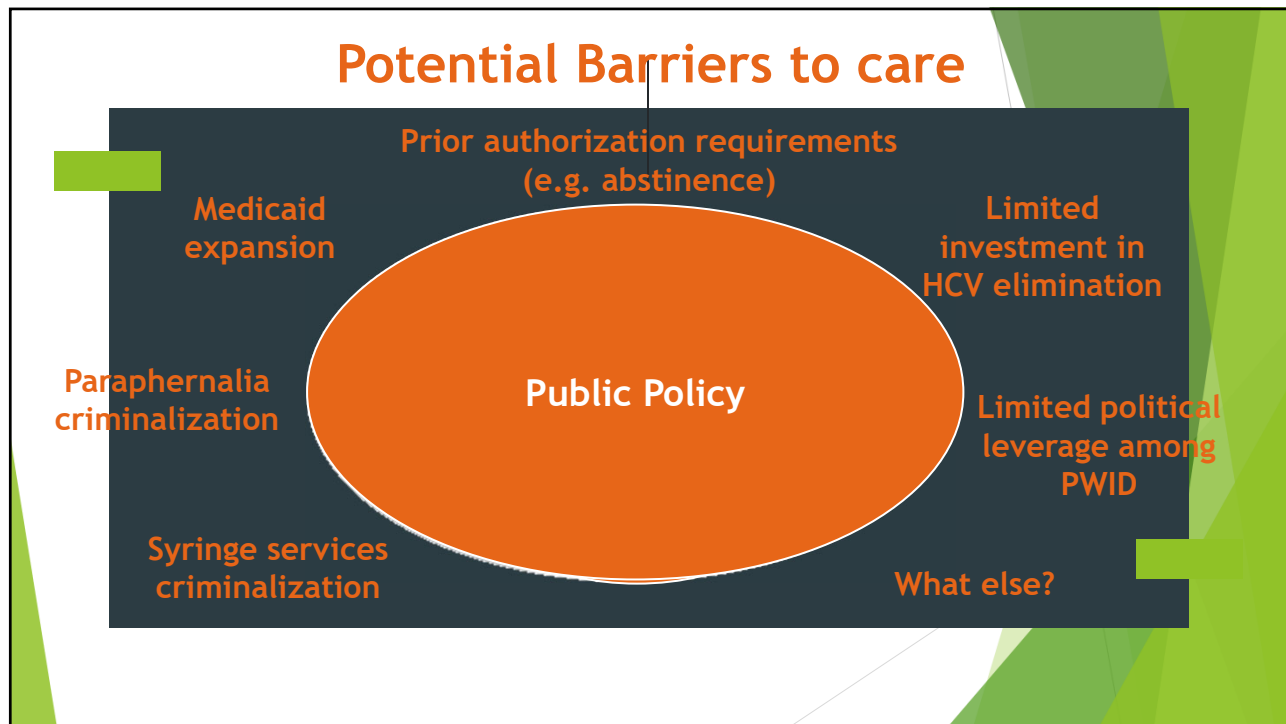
Potential Barriers to care

Prior authorization requirements (e.g. abstinence)

Medicaid expansion

Limited investment in HCV elimination

Paraphernalia criminalization

Public Policy

Limited political leverage among PWID

Syringe services criminalization

What else?